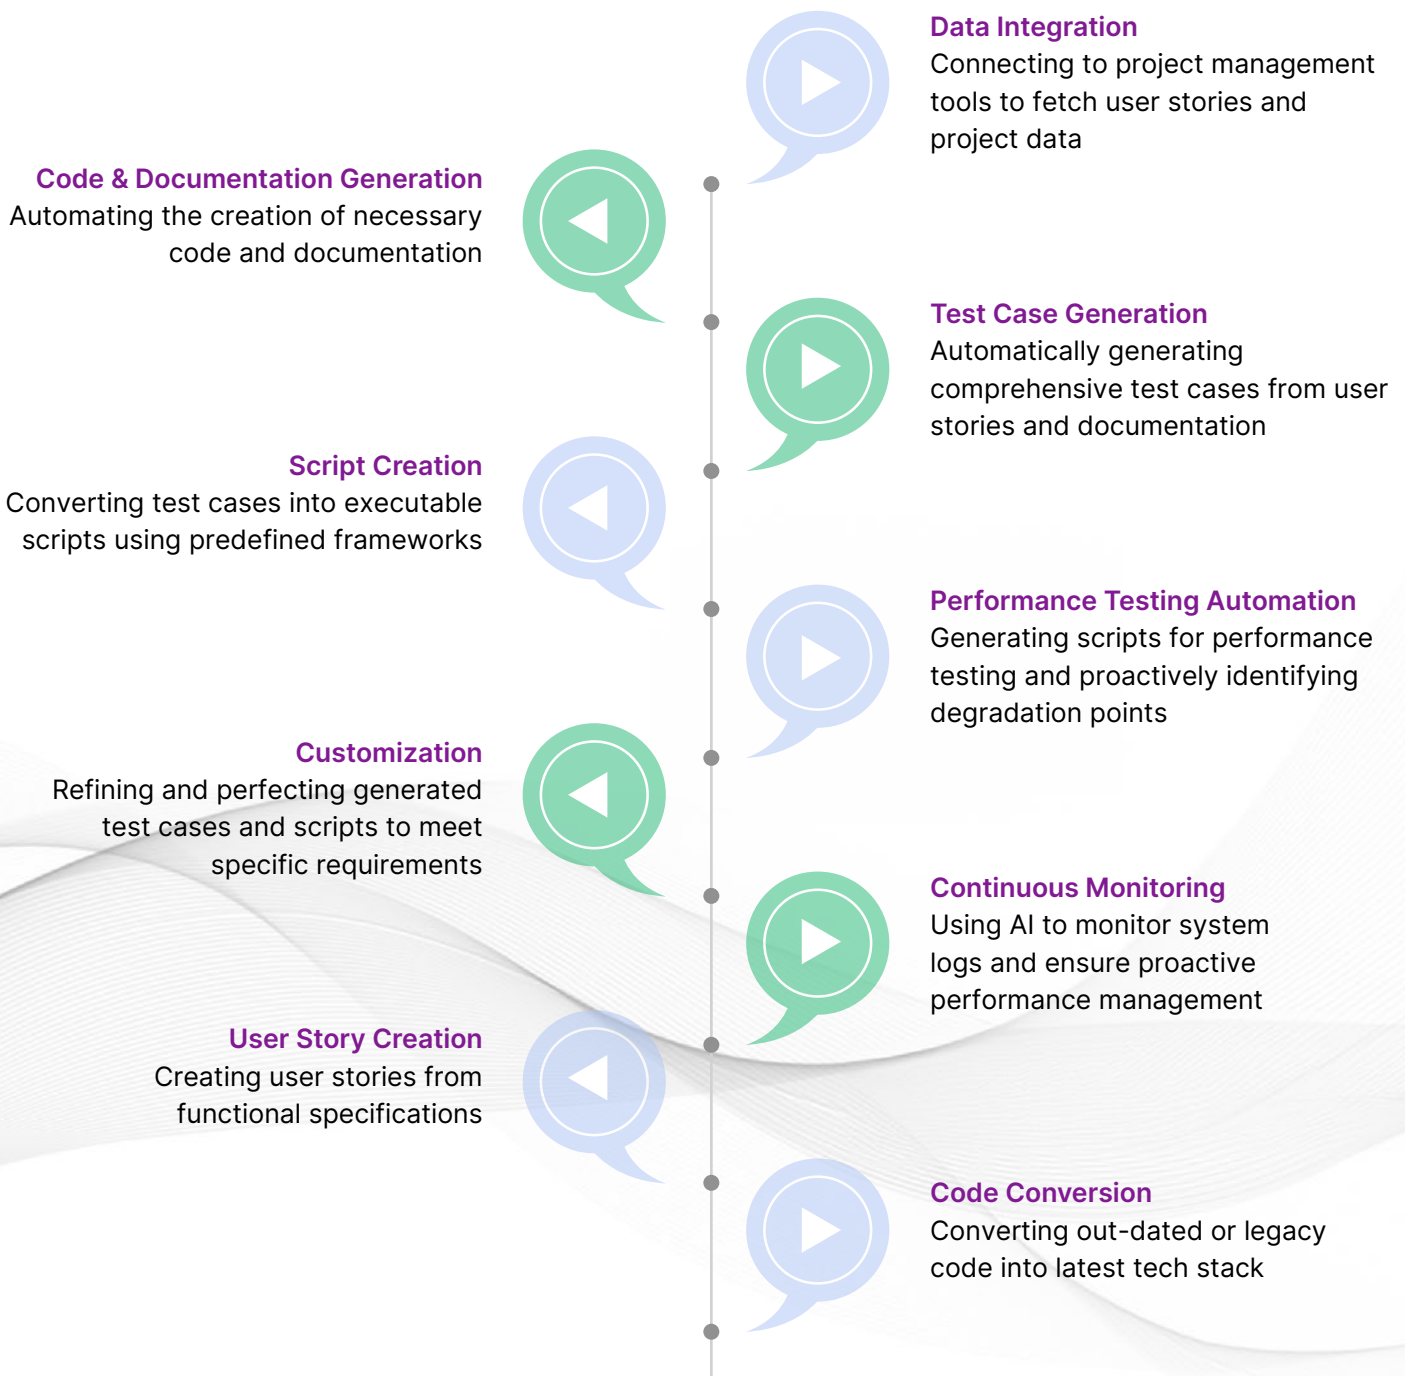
Data Integration
Connecting to project management tools to fetch user stories and project data

Code & Documentation Generation
Automating the creation of necessary code and documentation

Test Case Generation
Automatically generating comprehensive test cases from user stories and documentation

Script Creation
Converting test cases into executable scripts using predefined frameworks

Performance Testing Automation
Generating scripts for performance testing and proactively identifying degradation points

Customization
Refining and perfecting generated test cases and scripts to meet specific requirements

Continuous Monitoring
Using AI to monitor system logs and ensure proactive performance management

User Story Creation
Creating user stories from functional specifications

Code Conversion
Converting out-dated or legacy code into latest tech stack